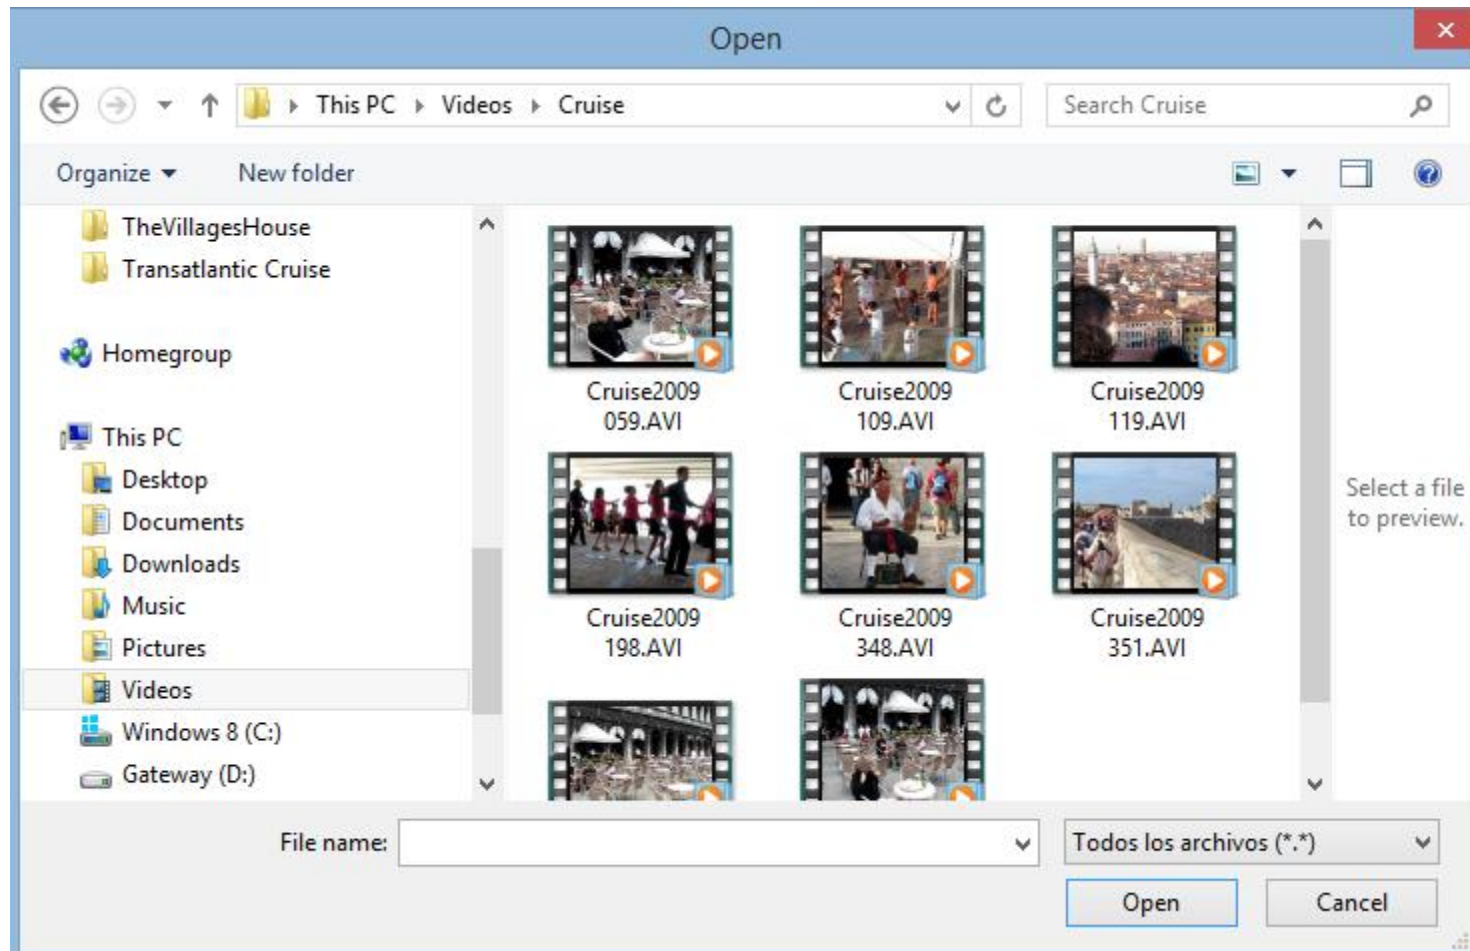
Open

This PC ▸ Videos ▸ Cruise

Search Cruise

Organize ▾ New folder

TheVillagesHouse
Transatlantic Cruise

Homegroup

This PC
Desktop
Documents
Downloads
Music
Pictures
Videos
Windows 8 (C:)
Gateway (D:)

Cruise2009 059.AVI
Cruise2009 109.AVI
Cruise2009 119.AVI
Cruise2009 198.AVI
Cruise2009 348.AVI
Cruise2009 351.AVI

Select a file to preview.

File name:

Todos los archivos (*.*)

Open

Cancel